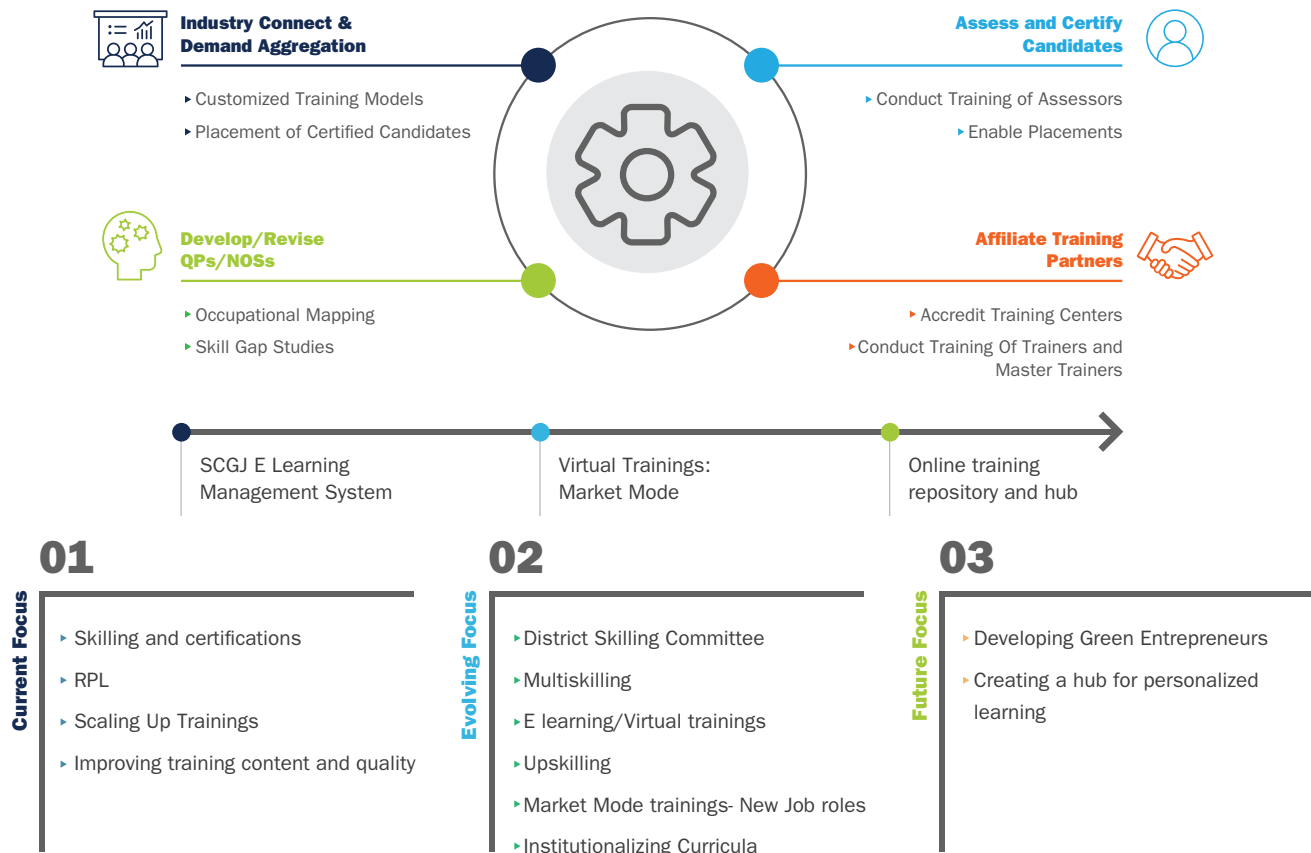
Industry Connect & Demand Aggregation

Customized Training Models
Placement of Certified Candidates

Assess and Certify Candidates

Conduct Training of Assessors
Enable Placements

Develop/Revise QPs/NOSs

Occupational Mapping
Skill Gap Studies

Affiliate Training Partners

Accredit Training Centers
Conduct Training Of Trainers and Master Trainers

SCGJ E Learning Management System

Virtual Trainings: Market Mode

Online training repository and hub

01

Current Focus

Skilling and certifications
RPL
Scaling Up Trainings
Improving training content and quality

02

Evolving Focus

District Skilling Committee
Multiskilling
E learning/Virtual trainings
Upskilling
Market Mode trainings- New Job roles
Institutionalizing Curricula

03

Future Focus

Developing Green Entrepreneurs
Creating a hub for personalized learning